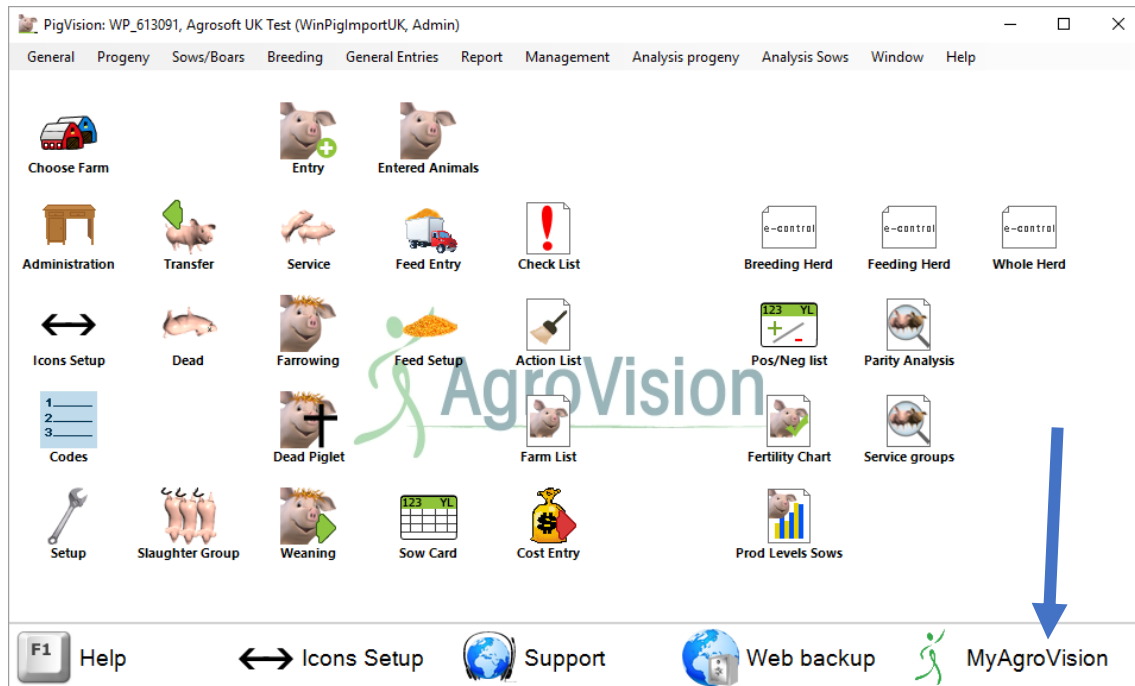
PigVision: WP_613091, Agrosoft UK Test (WinPigImportUK, Admin)

General Progeny Sows/Boars Breeding General Entries Report Management Analysis progeny Analysis Sows Window Help

Choose Farm
Entry
Entered Animals

Administration
Transfer
Service
Feed Entry
Check List
e-control
Breeding Herd
e-control
Feeding Herd
e-control
Whole Herd

Icons Setup
Dead
Farrowing
Feed Setup
Action List
123 YL
Pos/Neg list
Parity Analysis

AgroVision

1.
2.
3.
Codes
Dead Piglet
Farm List
Fertility Chart
Service groups

Setup
Slaughter Group
Weaning
123 YL
Sow Card
Cost Entry
Prod Levels Sows

F1 Help
Icons Setup
Support
Web backup
MyAgroVision